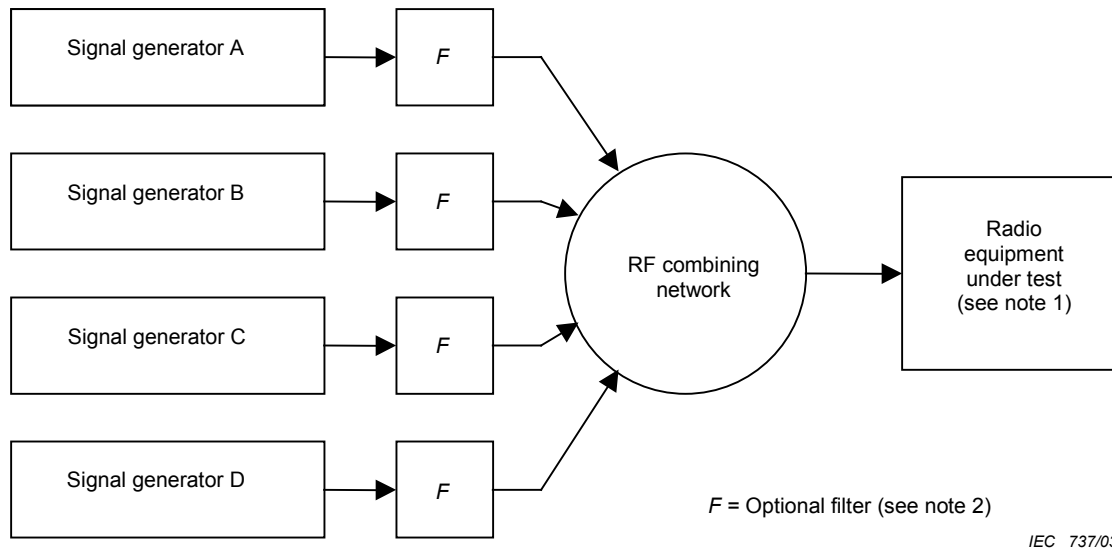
Signal generator A

$F$

Signal generator B

$F$

Signal generator C

$F$

Signal generator D

$F$

RF combining network

Radio equipment under test (see note 1)

$F$ = Optional filter (see note 2)

IEC 737/03